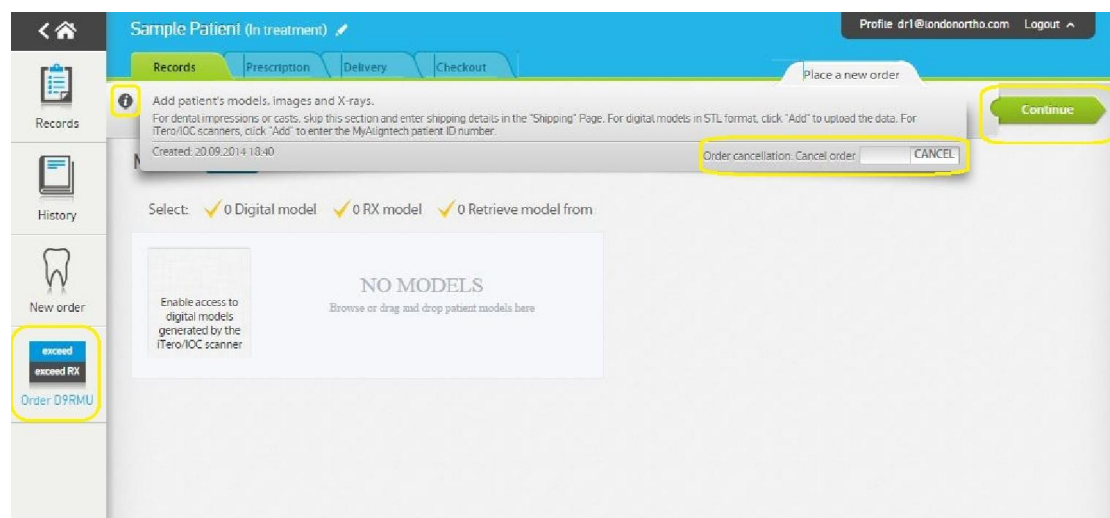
Sample Patient (In treatment)

Profile dr1@londonortho.com Logout

Records Prescription Delivery Checkout

Place a new order

Records

History

New order

exceed
exceed RX
Order D9RMU

Add patient's models, images and X-rays.
For dental impressions or casts, skip this section and enter shipping details in the "Shipping" Page. For digital models in STL format, click "Add" to upload the data. For iTero/IOC scanners, click "Add" to enter the MyAligntech patient ID number.

Created: 20.09.2014 18:40

Order cancellation: Cancel order CANCEL

Continue

M

Select: 0 Digital model 0 RX model 0 Retrieve model from

Enable access to digital models generated by the iTero/IOC scanner

NO MODELS
Browse or drag and drop patient models here